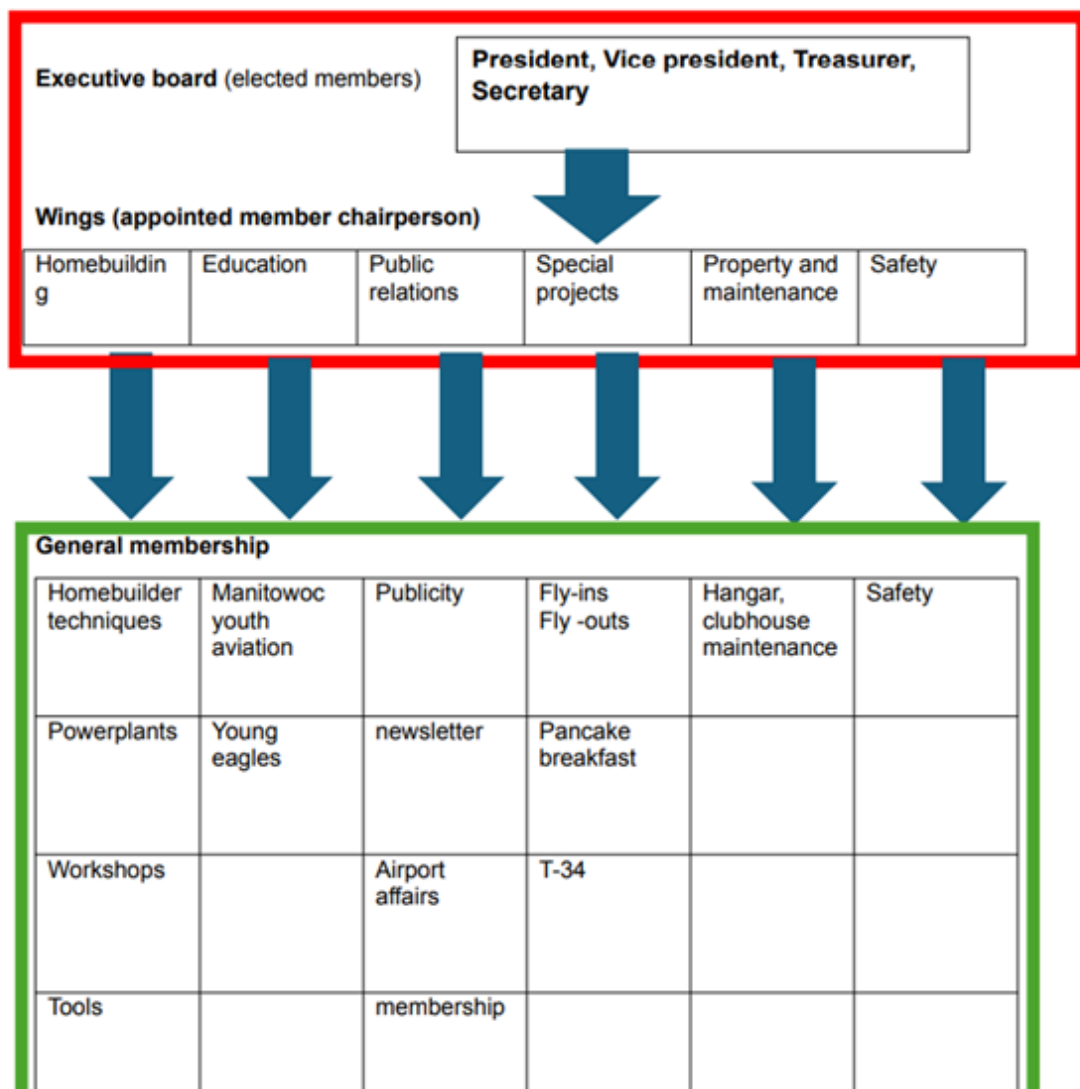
Executive board (elected members)

President, Vice president, Treasurer, Secretary

Wings (appointed member chairperson)

| Homebuilding | Education | Public relations | Special projects | Property and maintenance | Safety |
|---|---|---|---|---|---|

General membership

| Homebuilder techniques | Manitowoc youth aviation | Publicity | Fly-ins Fly -outs | Hangar, clubhouse maintenance | Safety |
|---|---|---|---|---|---|
| Powerplants | Young eagles | newsletter | Pancake breakfast | | |
| Workshops | | Airport affairs | T-34 | | |
| Tools | | membership | | | |